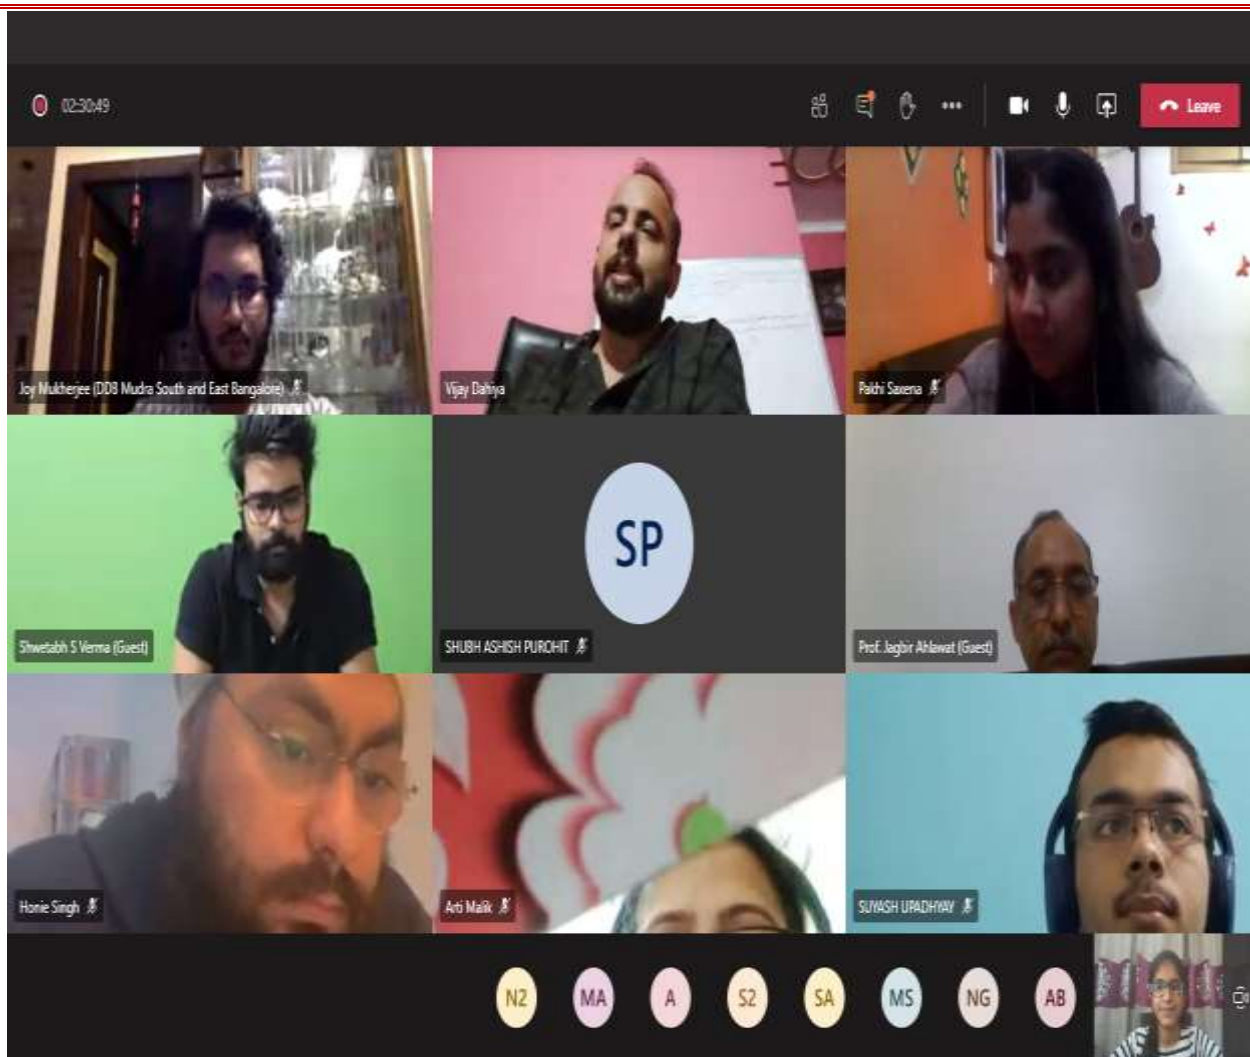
02:30:49

Leave

Joy Mukherjee (DDB Mudra South and East Bangalore)

Vijay Dahiya

Pakhi Saxena

Shwetabh S Verma (Guest)

SP

SHUBH ASHISH PUROHIT

Prof. Jagbir Ahlawat (Guest)

Honie Singh

Arti Malik

SUYASH UPADHYAY

N2

MA

A

S2

SA

MS

NG

AB